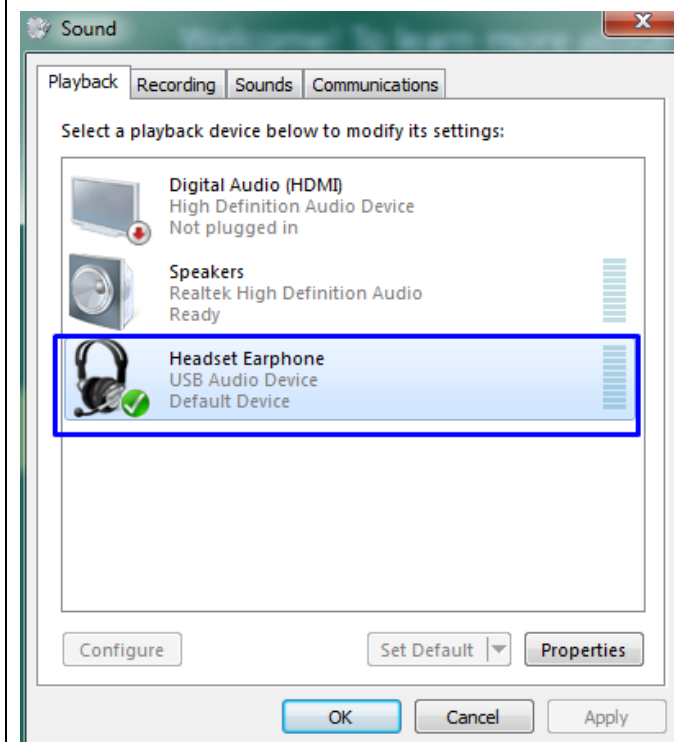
Sound

Playback | Recording | Sounds | Communications

Select a playback device below to modify its settings:

Digital Audio (HDMI)
High Definition Audio Device
Not plugged in

Speakers
Realtek High Definition Audio
Ready

Headset Earphone
USB Audio Device
Default Device

Configure

Set Default

Properties

OK

Cancel

Apply